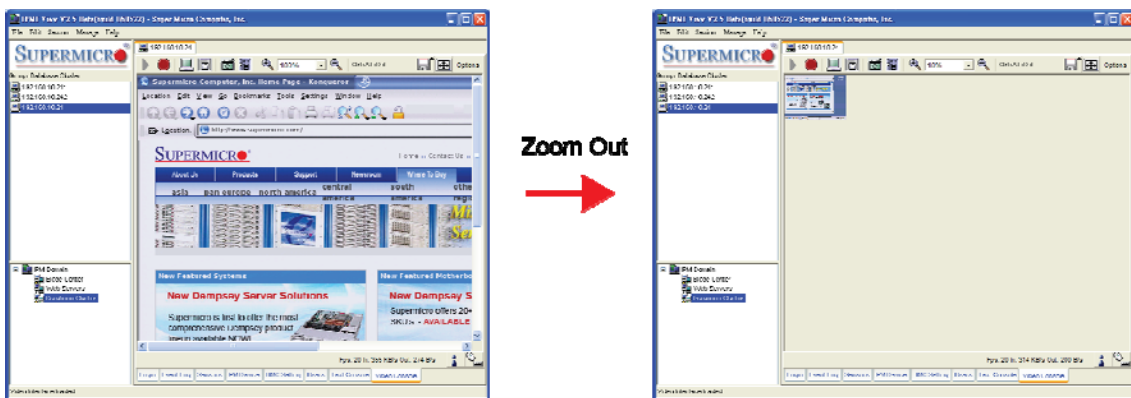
IPMI View V2.5 Build(rel 0523) - Super Micro Computer, Inc.
File Edit Session Manage Help
SUPERMICRO
Group: Database Cluster
192.168.10.21
192.168.10.242
192.168.10.21
192.168.10.21
100%
Options
Supermicro Computer, Inc. Home Page - Konqueror
Location Edit View Go Bookmarks Tools Settings Window Help
Location: http://www.supermicro.com/
SUPERMICRO
Home | Contact Us
About Us Products Support Resources Where To Buy
asia pan europe north america central america south america other regions
New Featured Systems
New Dampsey Server Solutions
Supermicro is first to offer the most comprehensive Dempsey product line available NOW!
New Featured Motherboards
New Dampsey So
Supermicro offers 20+ SKUs - AVAILABLE
IPM Domain
Web Servers
Database Cluster
Login
Event Log
Sensors
IPMI Device
BMC Setting
Users
Text Console
Video Console
Zoom Out
IPMI View V2.5 Build(rel 0523) - Super Micro Computer, Inc.
File Edit Session Manage Help
SUPERMICRO
Group: Database Cluster
192.168.10.21
192.168.10.242
192.168.10.21
192.168.10.21
10%
Options
IPM Domain
Web Servers
Database Cluster
Login
Event Log
Sensors
IPMI Device
BMC Setting
Users
Text Console
Video Console